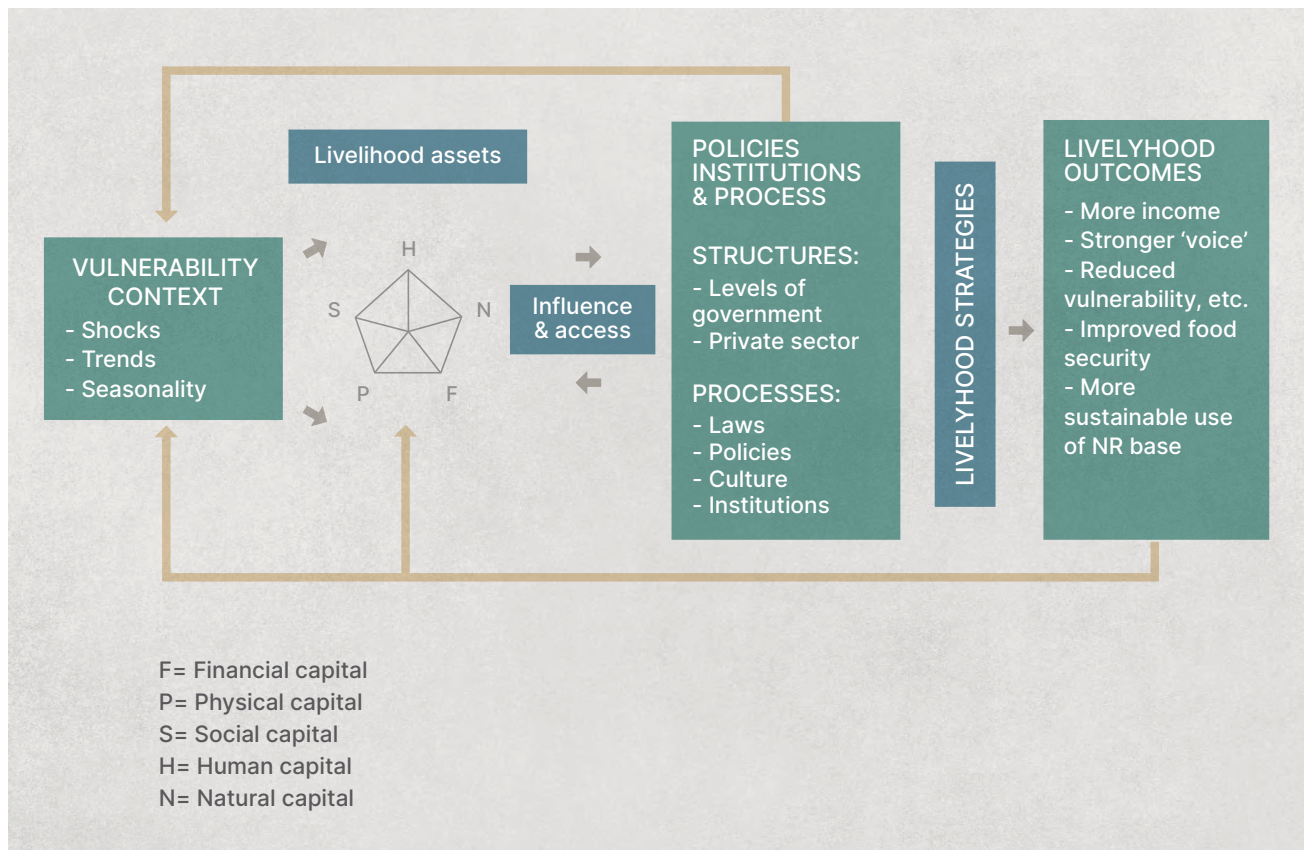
Livelihood assets

VULNERABILITY CONTEXT
- Shocks
- Trends
- Seasonality

H
S
N
P
F

Influence & access

POLICIES INSTITUTIONS & PROCESS

STRUCTURES:
- Levels of government
- Private sector

PROCESSES:
- Laws
- Policies
- Culture
- Institutions

LIVELYHOOD STRATEGIES

LIVELYHOOD OUTCOMES
- More income
- Stronger 'voice'
- Reduced vulnerability, etc.
- Improved food security
- More sustainable use of NR base

F= Financial capital
P= Physical capital
S= Social capital
H= Human capital
N= Natural capital